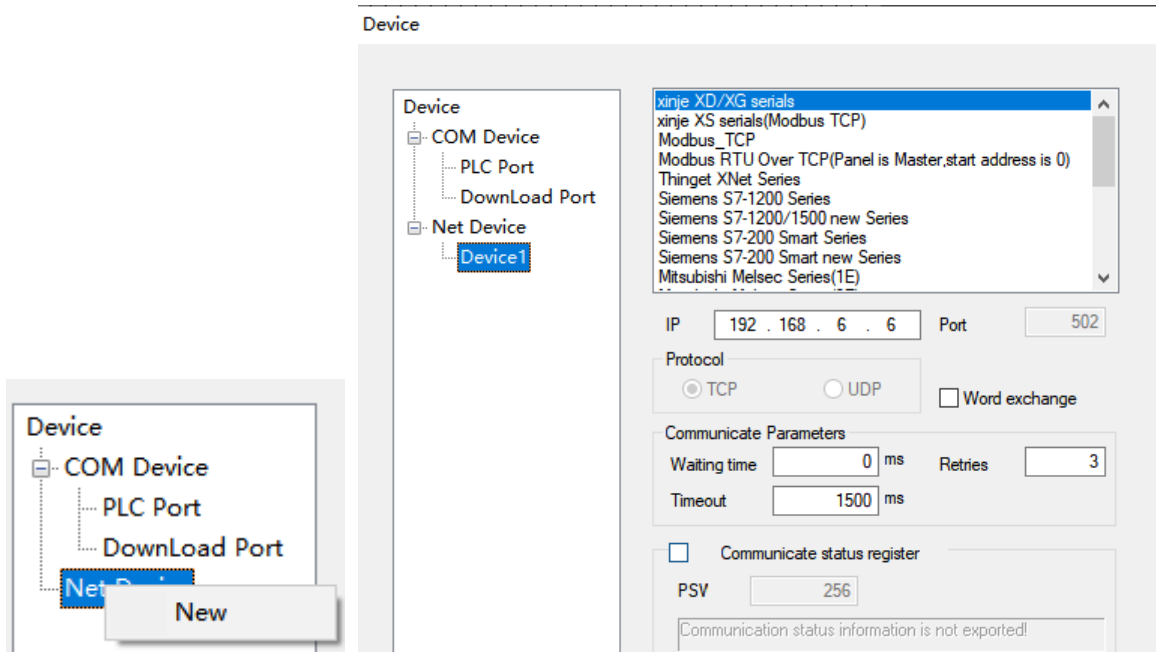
Device
COM Device
PLC Port
DownLoad Port
Net Devi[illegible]
New

Device

Device
COM Device
PLC Port
DownLoad Port
Net Device
Device1

xinje XD/XG serials
xinje XS serials(Modbus TCP)
Modbus_TCP
Modbus RTU Over TCP(Panel is Master,start address is 0)
Thinget XNet Series
Siemens S7-1200 Series
Siemens S7-1200/1500 new Series
Siemens S7-200 Smart Series
Siemens S7-200 Smart new Series
Mitsubishi Melsec Series(1E)
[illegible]

IP 192 . 168 . 6 . 6 Port 502
Protocol
TCP UDP
Word exchange
Communicate Parameters
Waiting time 0 ms Retries 3
Timeout 1500 ms
Communicate status register
PSV 256
Communication status information is not exported!